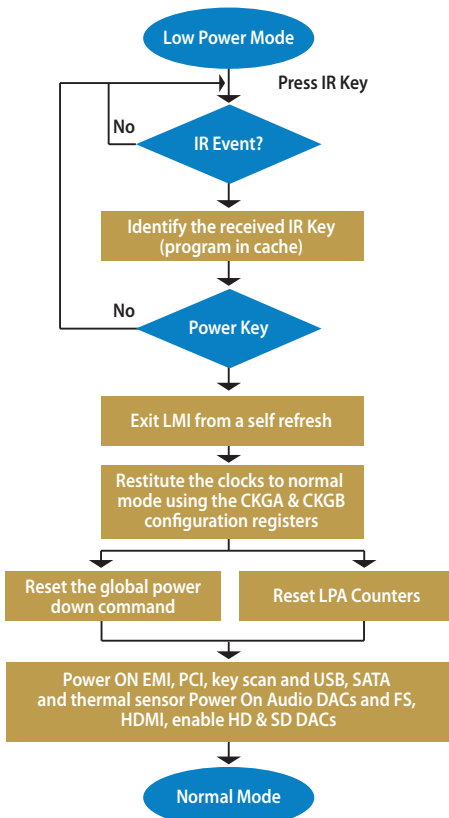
Low Power Mode

Press IR Key

No

IR Event?

Identify the received IR Key (program in cache)

No

Power Key

Exit LMI from a self refresh

Restitute the clocks to normal mode using the CKGA & CKGB configuration registers

Reset the global power down command

Reset LPA Counters

Power ON EMI, PCI, key scan and USB, SATA and thermal sensor Power On Audio DACs and FS, HDMI, enable HD & SD DACs

Normal Mode